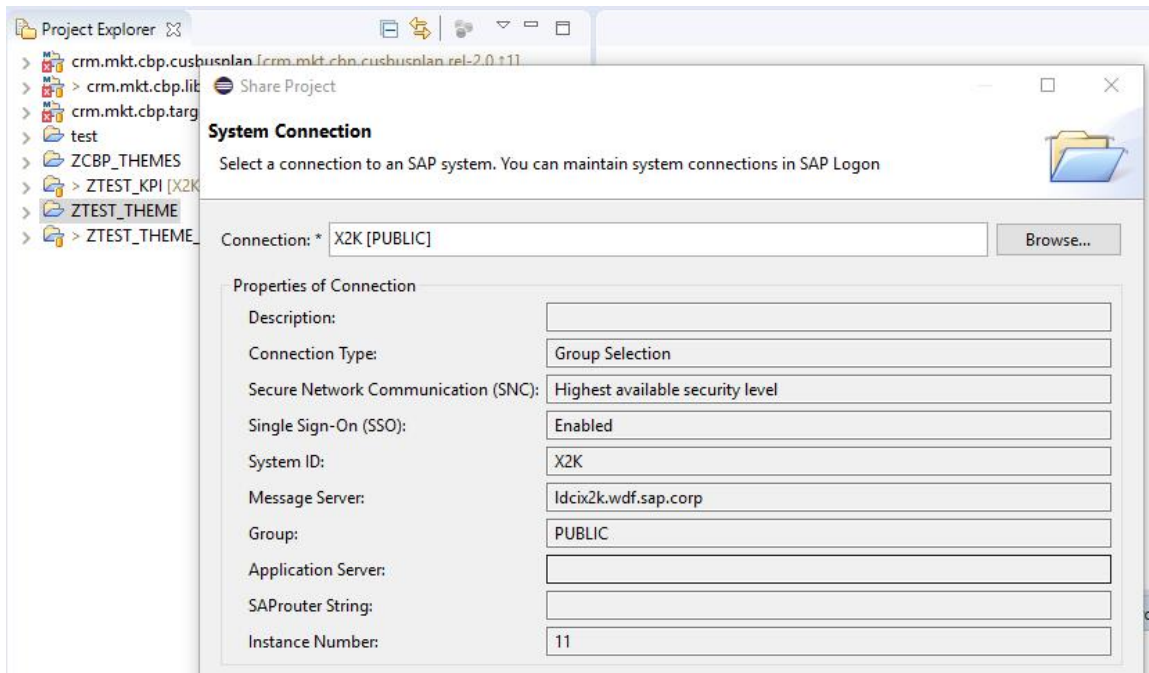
Project Explorer

crm.mkt.cbp.cusbusplan [crm.mkt.cbp.cusbusplan rel-2.0 ↑1]
> crm.mkt.cbp.lib
crm.mkt.cbp.targ
test
ZCBP_THEMES
> ZTEST_KPI [X2K
ZTEST_THEME
> ZTEST_THEME_

Share Project

System Connection
Select a connection to an SAP system. You can maintain system connections in SAP Logon

Connection: * X2K [PUBLIC] Browse...

Properties of Connection

| | |
|---|---|
| Description: | |
| Connection Type: | Group Selection |
| Secure Network Communication (SNC): | Highest available security level |
| Single Sign-On (SSO): | Enabled |
| System ID: | X2K |
| Message Server: | ldcix2k.wdf.sap.corp |
| Group: | PUBLIC |
| Application Server: | |
| SAProuter String: | |
| Instance Number: | 11 |